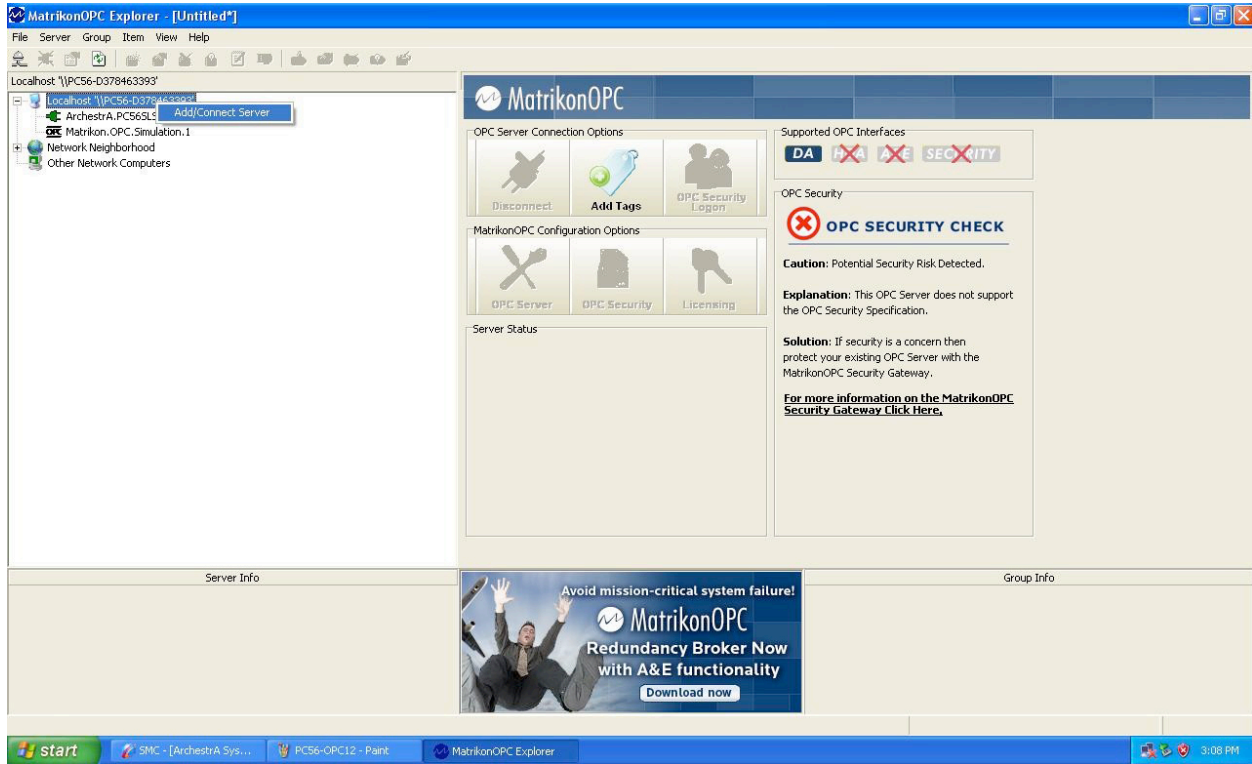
MatrikonOPC Explorer - [Untitled*]

File Server Group Item View Help

Localhost '\\PC56-D378463393'

Localhost '\\PC56-D378463393'
Add/Connect Server
ArchestrA.PC565LS
Matrikon.OPC.Simulation.1
Network Neighborhood
Other Network Computers

MatrikonOPC

OPC Server Connection Options

Disconnect
Add Tags
OPC Security Logon

MatrikonOPC Configuration Options

OPC Server
OPC Security
Licensing

Server Status

Supported OPC Interfaces

DA HDA A&E SECURITY

OPC Security

OPC SECURITY CHECK

Caution: Potential Security Risk Detected.

Explanation: This OPC Server does not support the OPC Security Specification.

Solution: If security is a concern then protect your existing OPC Server with the MatrikonOPC Security Gateway.

For more information on the MatrikonOPC Security Gateway Click Here.

Server Info

Avoid mission-critical system failure!
MatrikonOPC
Redundancy Broker Now with A&E functionality
Download now

Group Info

start
SMC - [ArchestrA Sys...
PC56-OPC12 - Paint
MatrikonOPC Explorer
3:08 PM